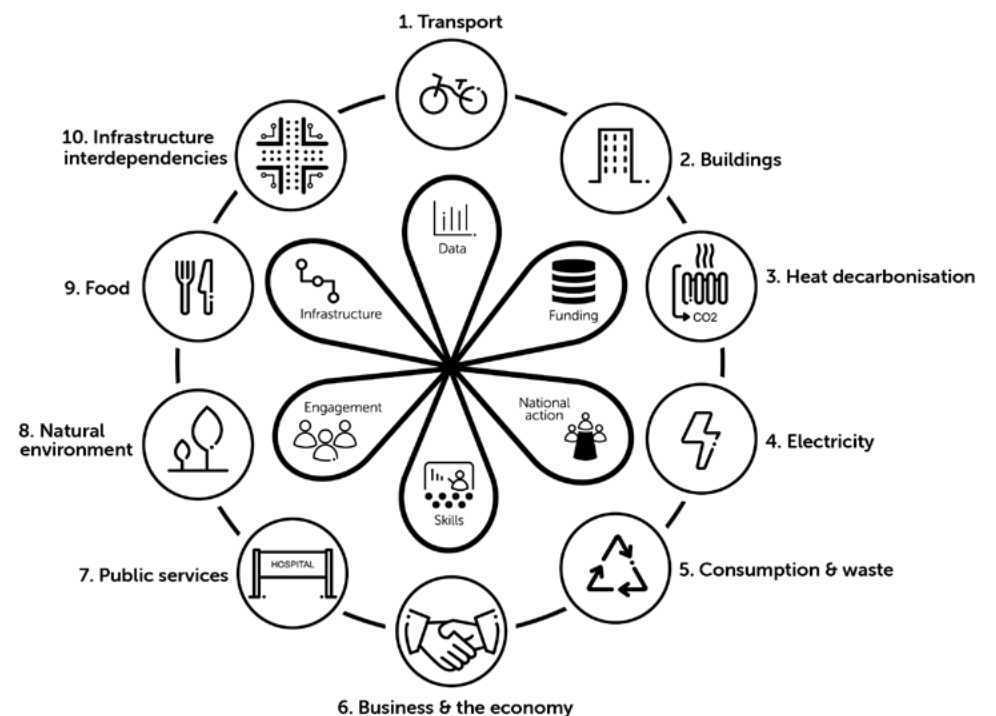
1. Transport

2. Buildings

3. Heat decarbonisation

CO2

4. Electricity

5. Consumption & waste

6. Business & the economy

7. Public services

HOSPITAL

8. Natural environment

9. Food

10. Infrastructure interdependencies

Data

Funding

National action

Skills

Engagement

Infrastructure